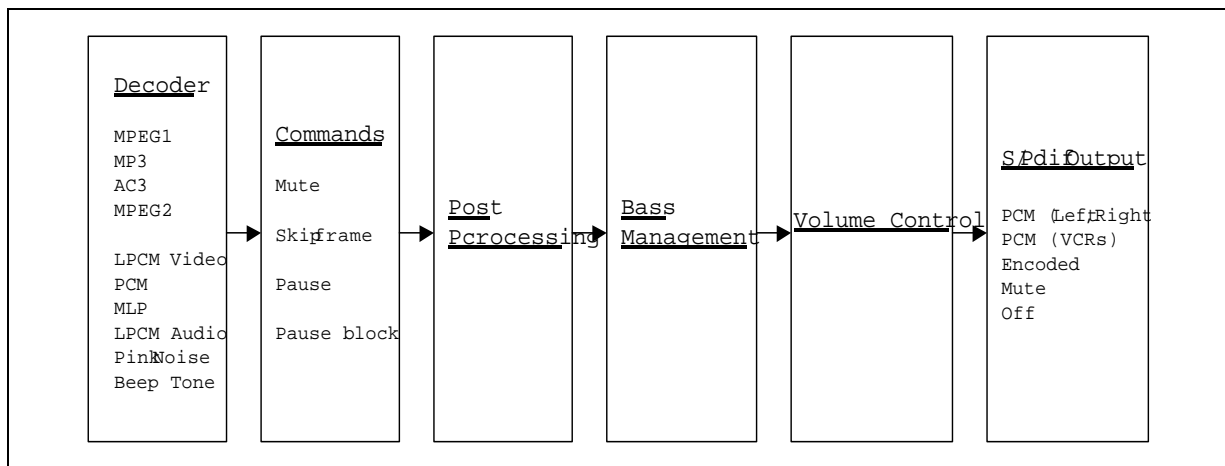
Decoder

MPEG1
MP3
AC3
MPEG2

LPCM Video
PCM
MLP
LPCM Audio
Pink Noise
Beep Tone

Commands

Mute

Skip frame

Pause

Pause block

Post Pcrocessing

Bass Management

Volume Control

S/Pdif Output

PCM (Left/Right
PCM (VCRs)
Encoded
Mute
Off